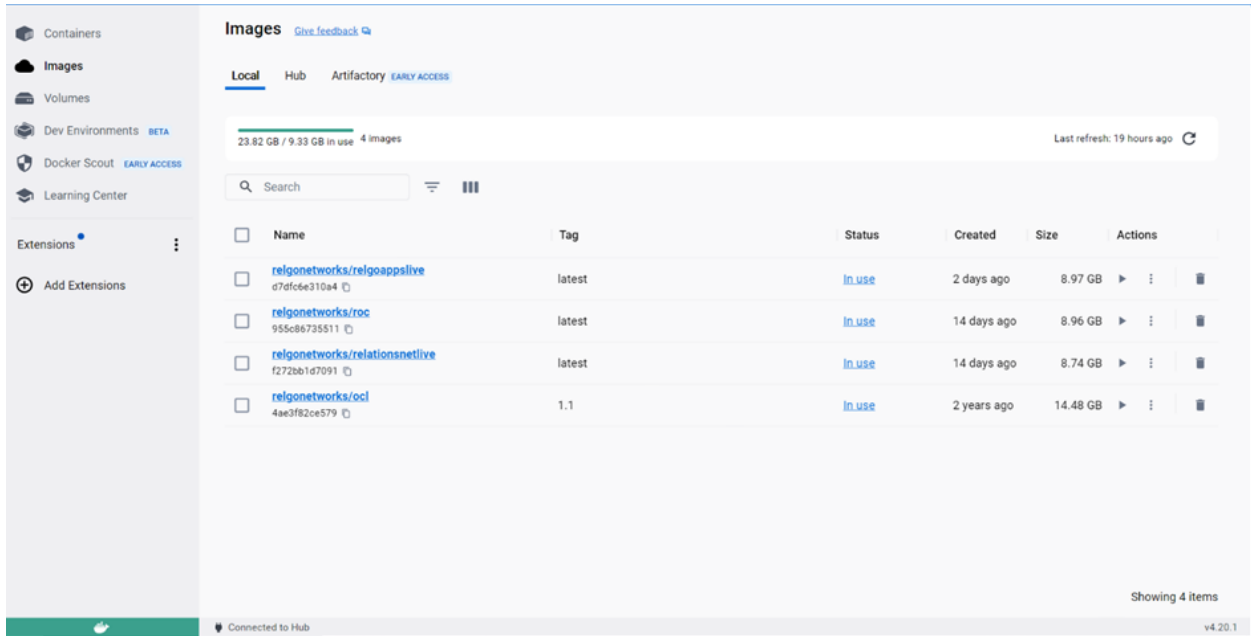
Containers
Images
Volumes
Dev Environments BETA
Docker Scout EARLY ACCESS
Learning Center

Extensions

Add Extensions

Images Give feedback

Local Hub Artifactory EARLY ACCESS

23.82 GB / 9.33 GB in use 4 images

Last refresh: 19 hours ago

Search

| Name | Tag | Status | Created | Size | Actions |
|---|---|---|---|---|---|
| relgonetworks/relgoappslive d7dfc6e310a4 | latest | In use | 2 days ago | 8.97 GB | |
| relgonetworks/roc 955c86735511 | latest | In use | 14 days ago | 8.96 GB | |
| relgonetworks/relationsnetlive f272bb1d7091 | latest | In use | 14 days ago | 8.74 GB | |
| relgonetworks/ocl 4ae3f82ce579 | 1.1 | In use | 2 years ago | 14.48 GB | |

Showing 4 items

Connected to Hub

v4.20.1